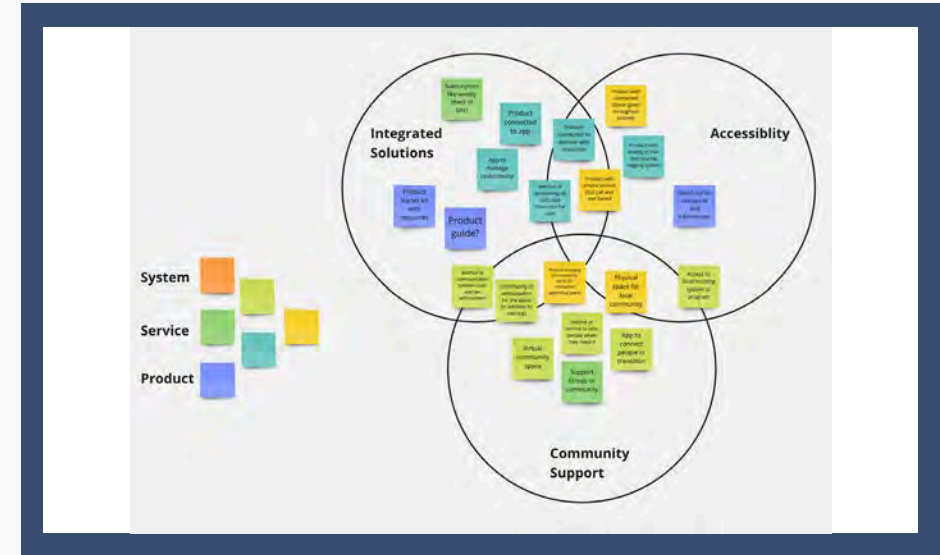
Integrated Solutions

Accessiblity

Community Support

System

Service

Product

Subscription (like weekly check in kits)

Product connected to app

App to manage takeaways

Product connected to website with resources

Product starter kit with resources

Product guide?

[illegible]

Product with connected space given throughout journey

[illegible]

Product with phone service (full call and text based)

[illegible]

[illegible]

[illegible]

Physical space for local community

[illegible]

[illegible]

App to connect people in transition

Virtual community space

Support Group or community